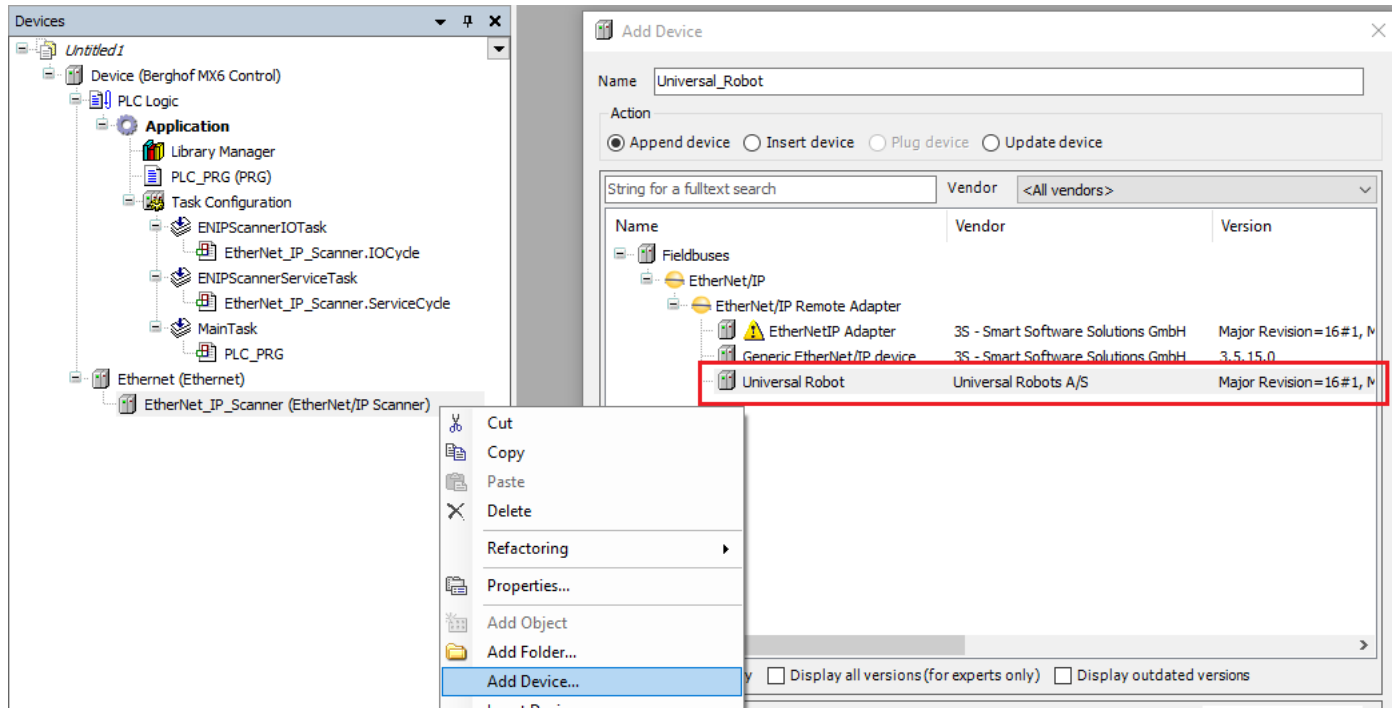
Devices

Untitled1
Device (Berghof MX6 Control)
PLC Logic
Application
Library Manager
PLC_PRG (PRG)
Task Configuration
ENIPScannerIOTask
EtherNet_IP_Scanner.IOCycle
ENIPScannerServiceTask
EtherNet_IP_Scanner.ServiceCycle
MainTask
PLC_PRG
Ethernet (Ethernet)
EtherNet_IP_Scanner (EtherNet/IP Scanner)

Cut
Copy
Paste
Delete
Refactoring
Properties...
Add Object
Add Folder...
Add Device...
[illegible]

Add Device

Name Universal_Robot

Action
Append device Insert device Plug device Update device

String for a fulltext search
Vendor <All vendors>

| Name | Vendor | Version |
|---|---|---|
| Fieldbuses | | |
| EtherNet/IP | | |
| EtherNet/IP Remote Adapter | | |
| EtherNetIP Adapter | 3S - Smart Software Solutions GmbH | Major Revision=16#1, M |
| Generic EtherNet/IP device | 3S - Smart Software Solutions GmbH | 3.5.15.0 |
| Universal Robot | Universal Robots A/S | Major Revision=16#1, M |

y Display all versions (for experts only) Display outdated versions